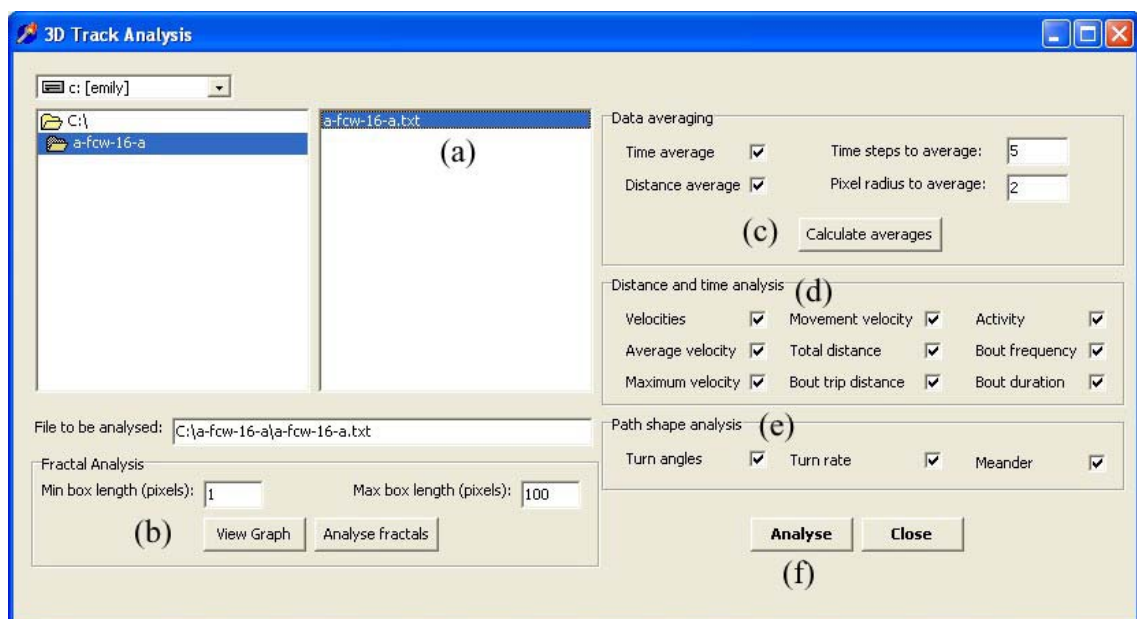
3D Track Analysis

c: [emily]

C:\
a-fcw-16-a

a-fcw-16-a.txt

(a)

Data averaging

Time average

Time steps to average: 5

Distance average

Pixel radius to average: 2

(c) Calculate averages

Distance and time analysis (d)

Velocities

Movement velocity

Activity

Average velocity

Total distance

Bout frequency

Maximum velocity

Bout trip distance

Bout duration

File to be analysed: C:\a-fcw-16-a\a-fcw-16-a.txt

Path shape analysis (e)

Turn angles

Turn rate

Meander

Fractal Analysis

Min box length (pixels): 1

Max box length (pixels): 100

(b) View Graph Analyse fractals

Analyse Close

(f)